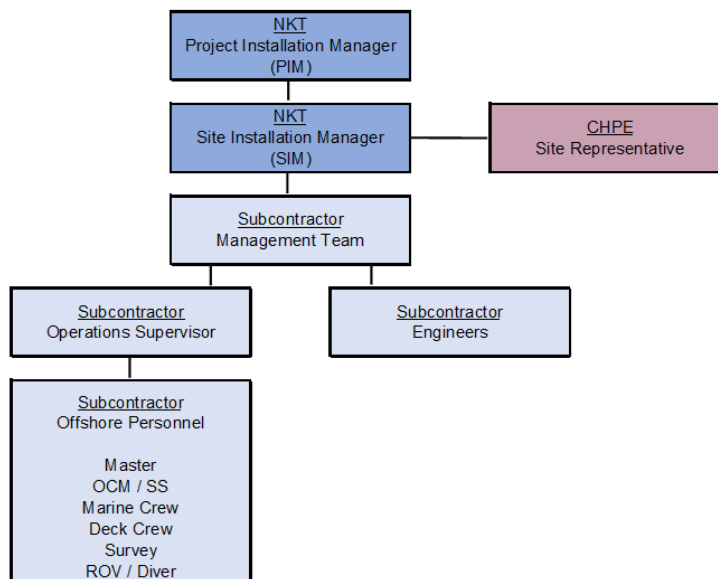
NKT
Project Installation Manager
(PIM)

NKT
Site Installation Manager
(SIM)

CHPE
Site Representative

Subcontractor
Management Team

Subcontractor
Operations Supervisor

Subcontractor
Engineers

Subcontractor
Offshore Personnel

Master
OCM / SS
Marine Crew
Deck Crew
Survey
ROV / Diver